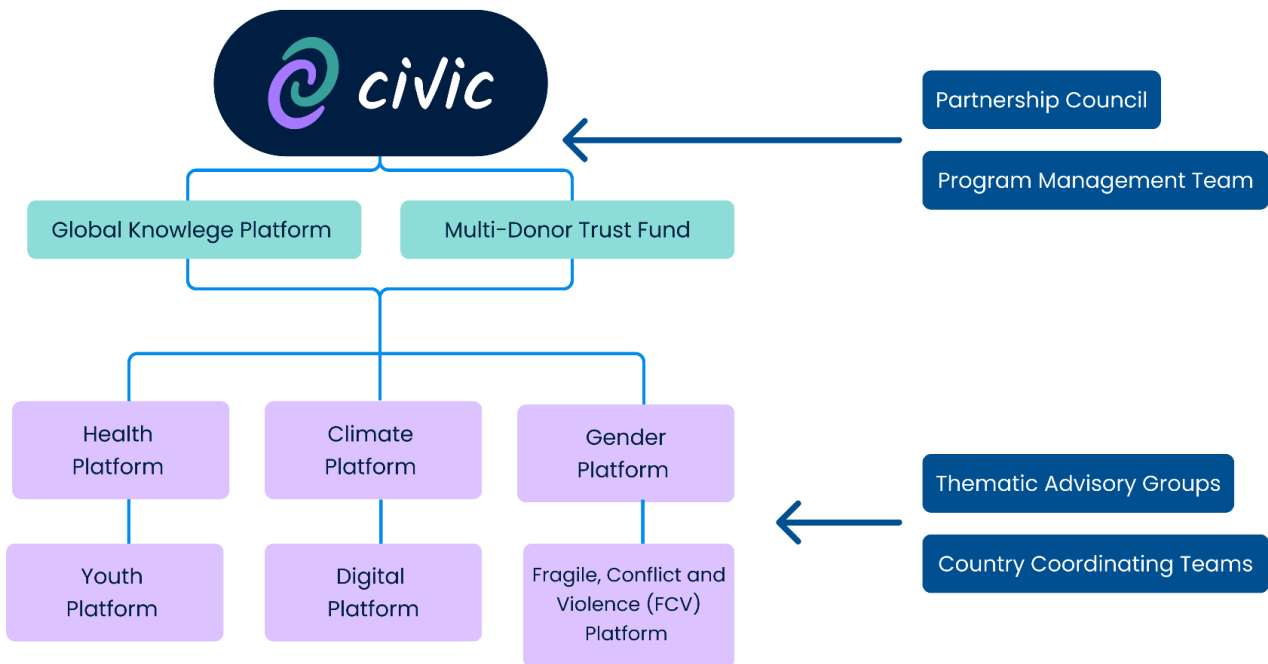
civic

Partnership Council

Program Management Team

Global Knowlege Platform

Multi-Donor Trust Fund

Health Platform

Climate Platform

Gender Platform

Thematic Advisory Groups

Country Coordinating Teams

Youth Platform

Digital Platform

Fragile, Conflict and Violence (FCV) Platform